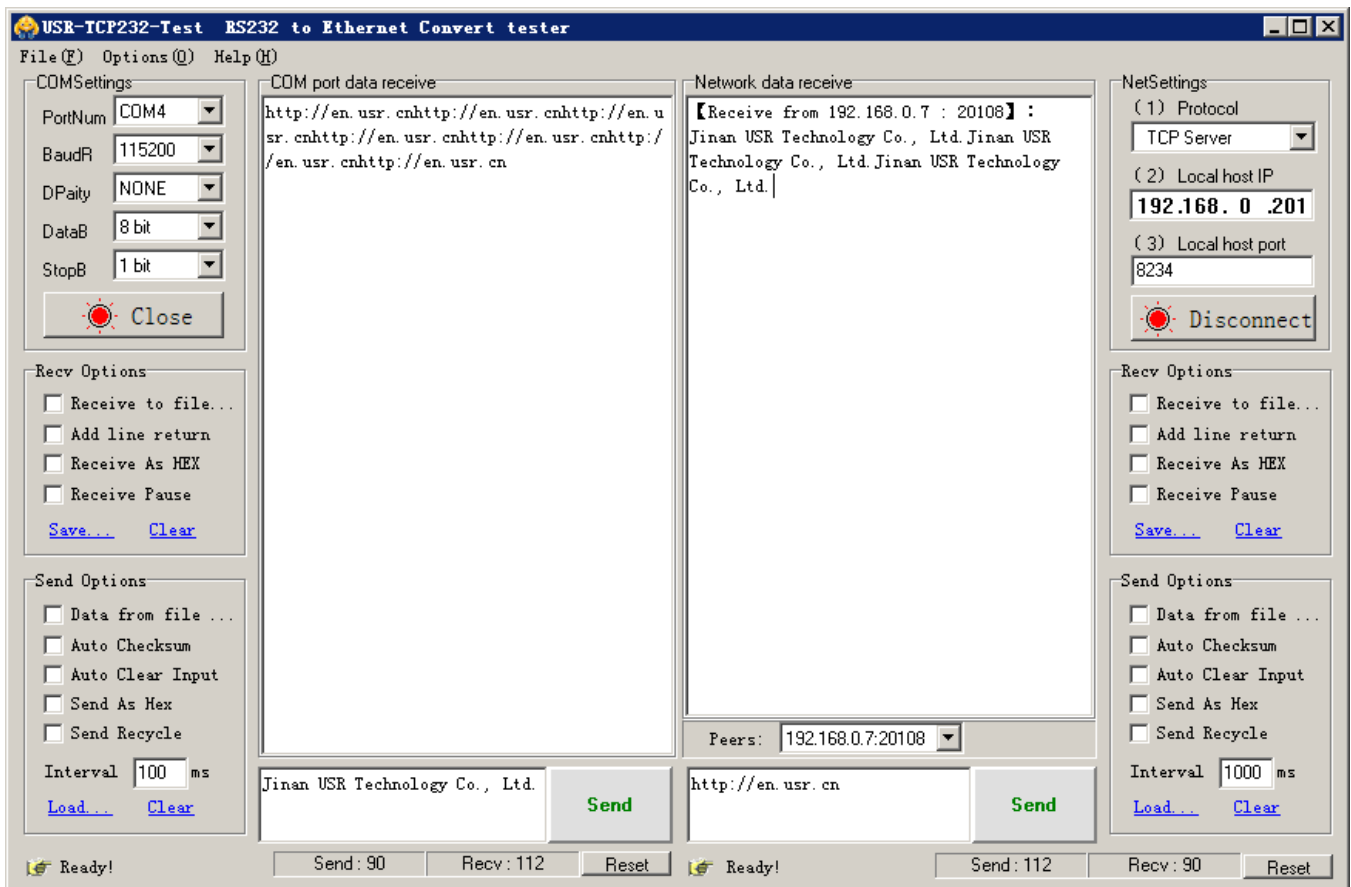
USR-TCP232-Test RS232 to Ethernet Convert tester

File(F) Options(O) Help(H)

COMSettings
PortNum COM4
BaudR 115200
DPaity NONE
DataB 8 bit
StopB 1 bit
Close

Recv Options
Receive to file...
Add line return
Receive As HEX
Receive Pause
Save... Clear

Send Options
Data from file ...
Auto Checksum
Auto Clear Input
Send As Hex
Send Recycle
Interval 100 ms
Load... Clear

Ready!

COM port data receive
http://en.usr.cnhttp://en.usr.cnhttp://en.usr.cnhttp://en.usr.cnhttp://en.usr.cnhttp://en.usr.cnhttp://en.usr.cn

Jinan USR Technology Co., Ltd.
Send

Send : 90 Recv : 112 Reset

Network data receive
【Receive from 192.168.0.7 : 20108】:
Jinan USR Technology Co., Ltd.Jinan USR Technology Co., Ltd.Jinan USR Technology Co., Ltd.

Peers: 192.168.0.7:20108

http://en.usr.cn
Send

Ready!

Send : 112 Recv : 90 Reset

NetSettings
(1) Protocol
TCP Server
(2) Local host IP
192.168. 0 .201
(3) Local host port
8234
Disconnect

Recv Options
Receive to file...
Add line return
Receive As HEX
Receive Pause
Save... Clear

Send Options
Data from file ...
Auto Checksum
Auto Clear Input
Send As Hex
Send Recycle
Interval 1000 ms
Load... Clear